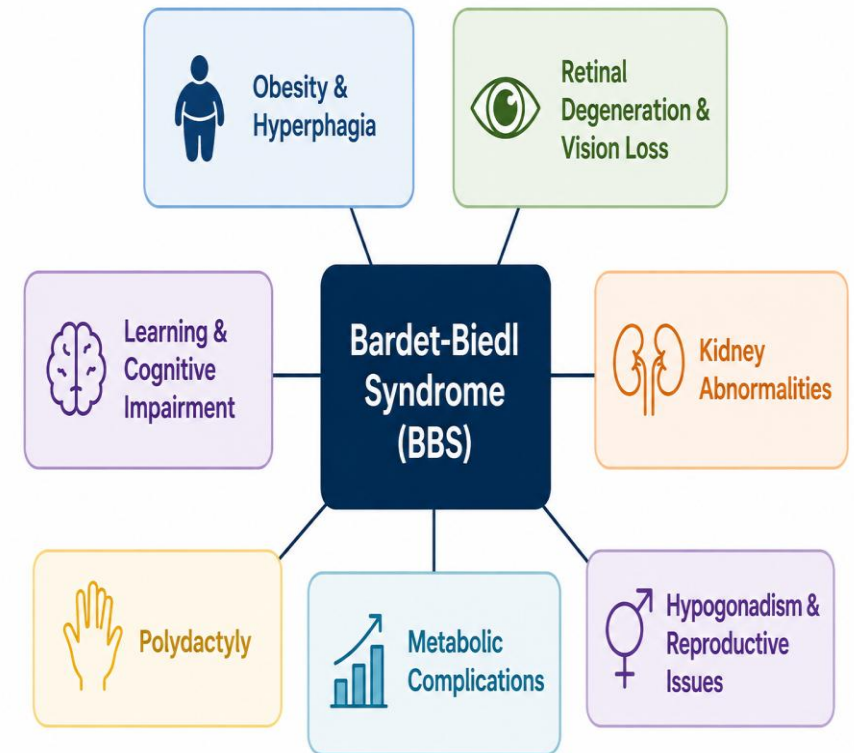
Obesity & Hyperphagia

Retinal Degeneration & Vision Loss

Learning & Cognitive Impairment

Bardet-Biedl Syndrome (BBS)

Kidney Abnormalities

Polydactyly

Metabolic Complications

Hypogonadism & Reproductive Issues